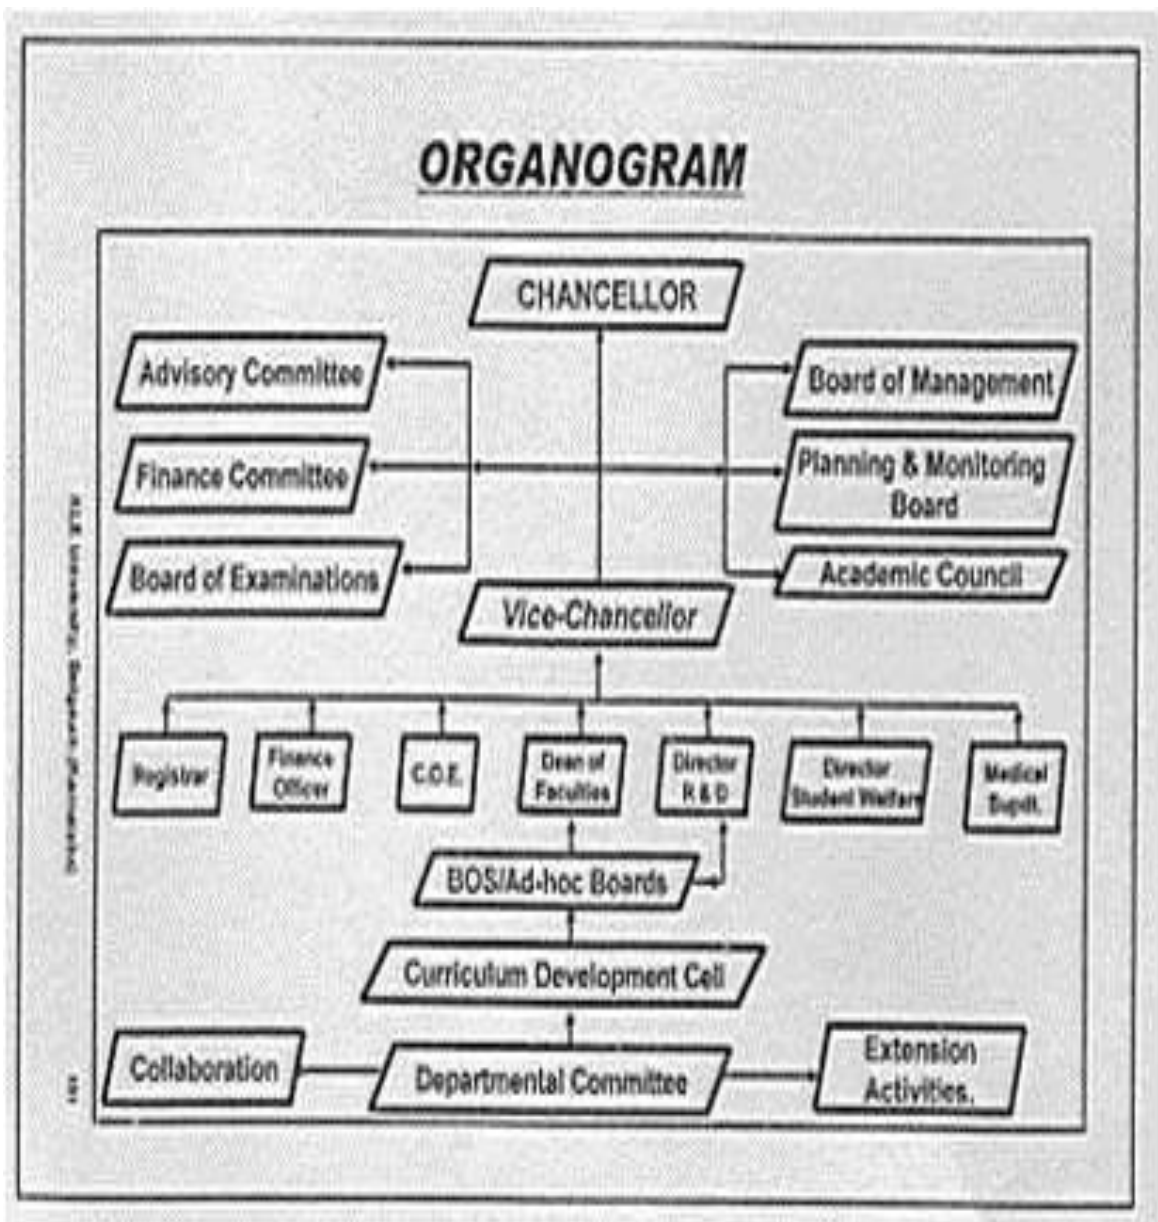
ORGANOGRAM

CHANCELLOR

Advisory Committee

Finance Committee

Board of Examinations

Board of Management

Planning & Monitoring Board

Academic Council

Vice-Chancellor

Registrar

Finance Officer

C.O.E.

Dean of Faculties

Director R & D

Director Student Welfare

Medical Suptt.

BOS/Ad-hoc Boards

Curriculum Development Cell

Collaboration

Departmental Committee

Extension Activities.

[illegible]

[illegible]